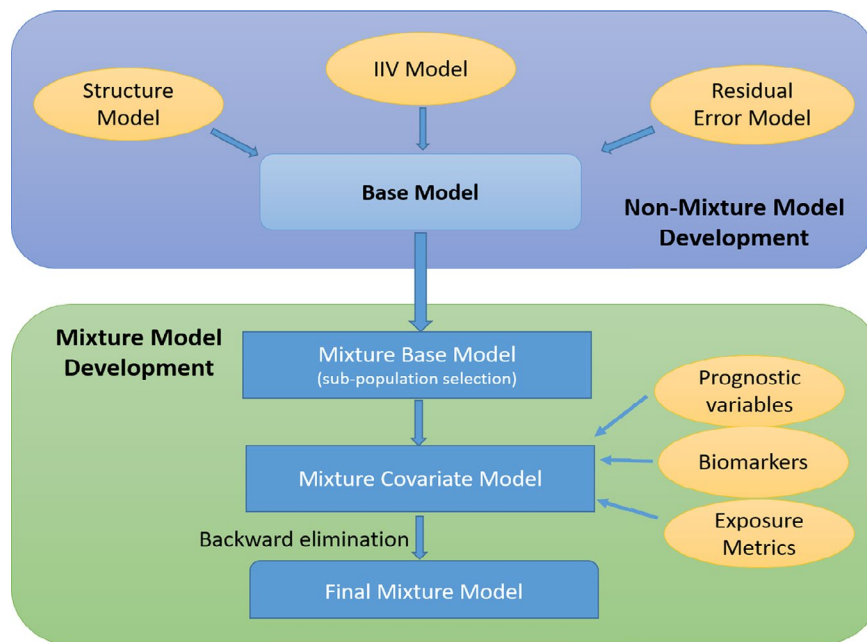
IIV Model

Structure Model

Residual Error Model

Base Model

Non-Mixture Model Development

Mixture Model Development

Mixture Base Model
(sub-population selection)

Prognostic variables

Biomarkers

Mixture Covariate Model

Exposure Metrics

Backward elimination

Final Mixture Model